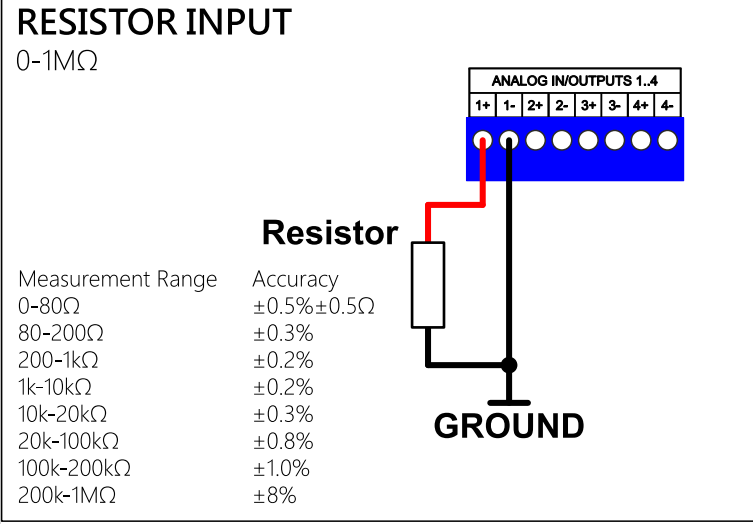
RESISTOR INPUT

0-1MΩ

ANALOG IN/OUTPUTS 1..4

1+ 1- 2+ 2- 3+ 3- 4+ 4-

Resistor

GROUND

| Measurement Range | Accuracy |
|---|---|
| 0-80Ω | ±0.5%±0.5Ω |
| 80-200Ω | ±0.3% |
| 200-1kΩ | ±0.2% |
| 1k-10kΩ | ±0.2% |
| 10k-20kΩ | ±0.3% |
| 20k-100kΩ | ±0.8% |
| 100k-200kΩ | ±1.0% |
| 200k-1MΩ | ±8% |